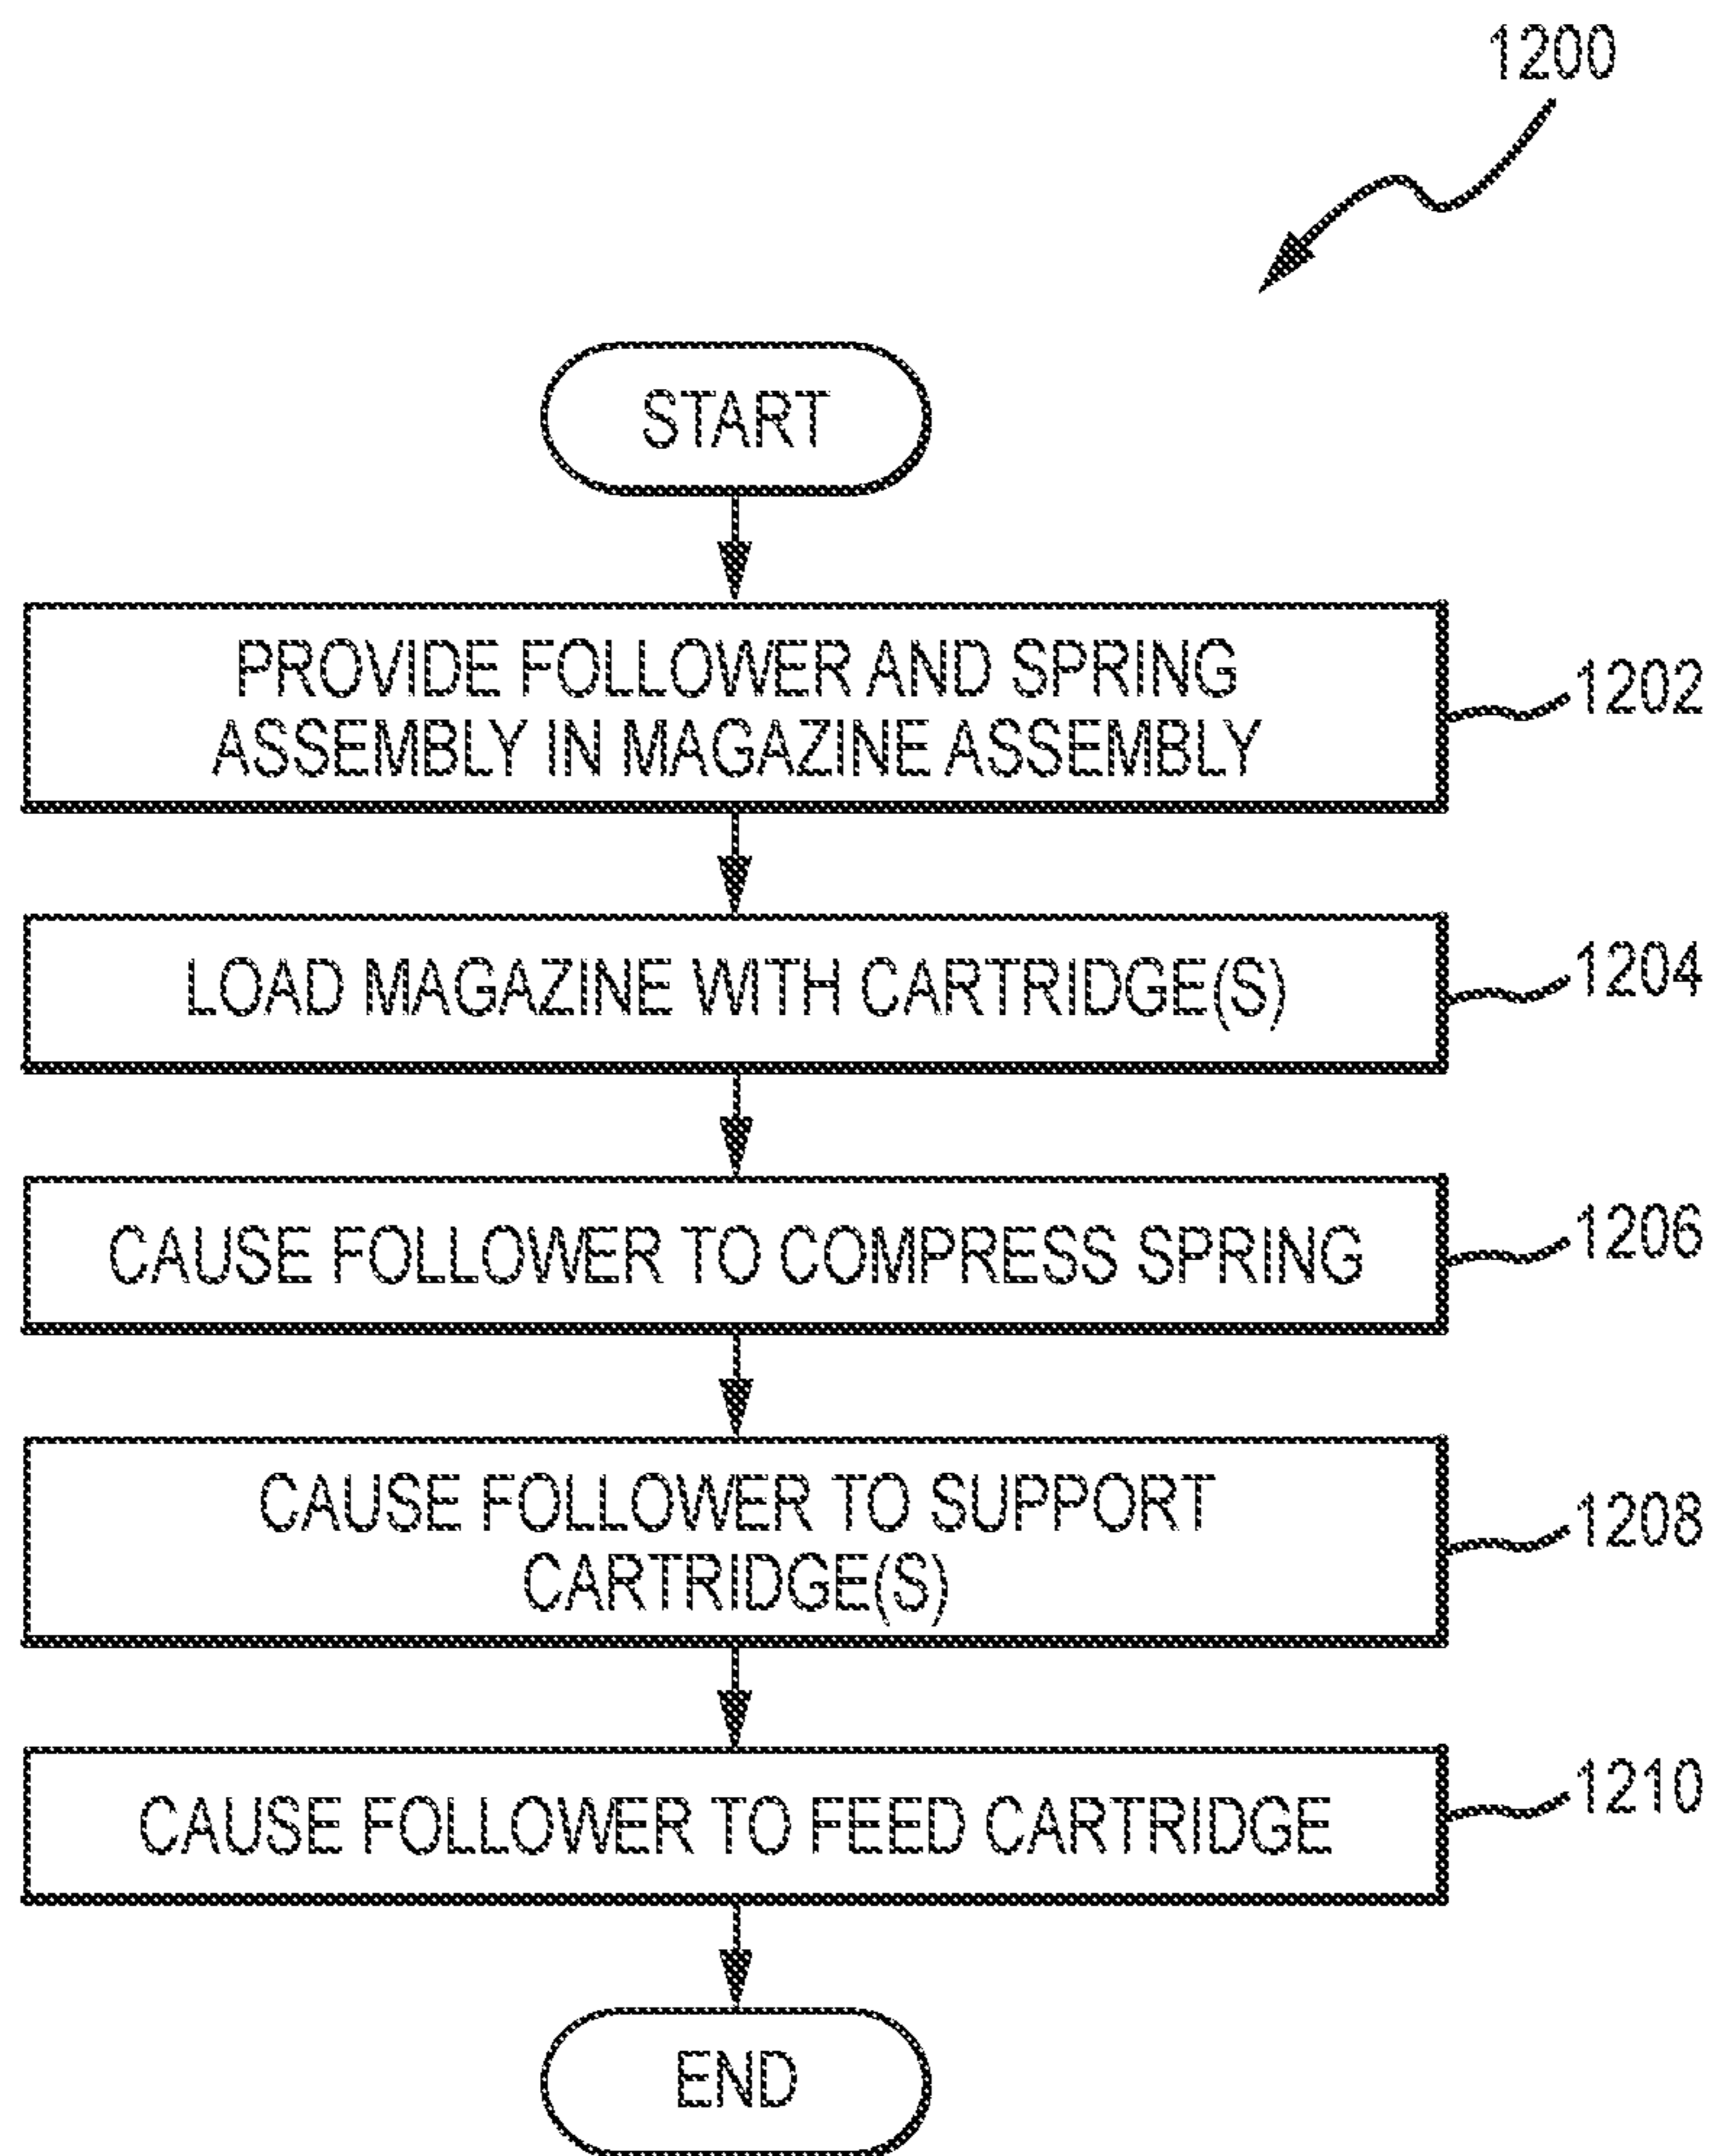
1200

START

PROVIDE FOLLOWER AND SPRING ASSEMBLY IN MAGAZINE ASSEMBLY

1202

LOAD MAGAZINE WITH CARTRIDGE(S)

1204

CAUSE FOLLOWER TO COMPRESS SPRING

1206

CAUSE FOLLOWER TO SUPPORT CARTRIDGE(S)

1208

CAUSE FOLLOWER TO FEED CARTRIDGE

1210

END